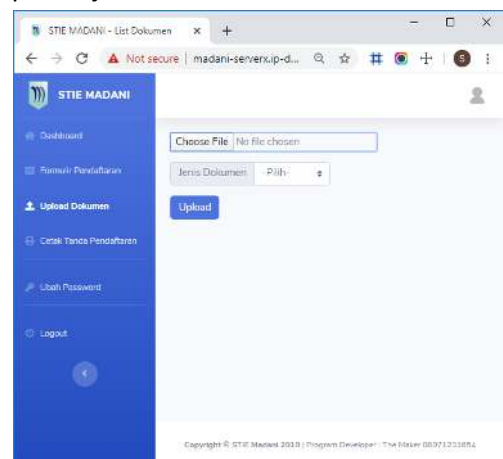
STIE MADANI - List Dokumen

Not secure | madani-serverx.ip-d...

STIE MADANI

Dashboard

Formulir Pendaftaran

Upload Dokumen

Cetak Tanda Pendaftaran

Ubah Password

Logout

Choose File No file chosen

Jenis Dokumen -Pilih-

Upload

Copyright © STIE Madani 2019 | Program Developer : The Maker 08971231884